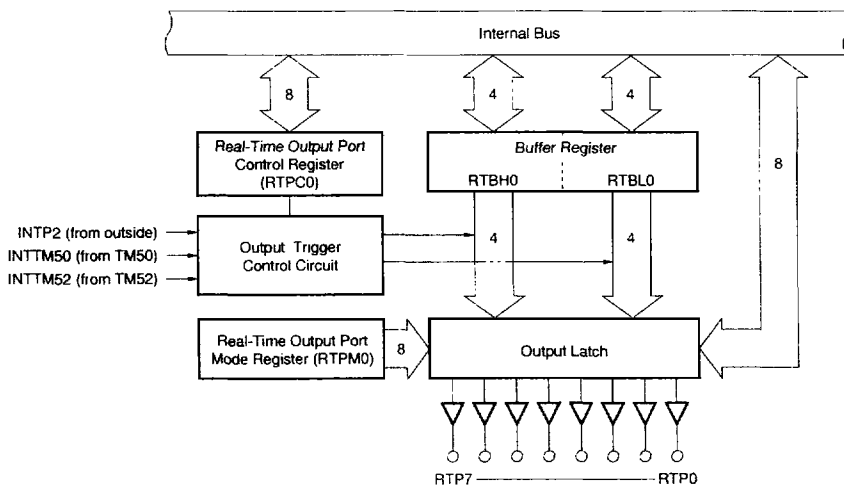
Internal Bus

8

4

4

8

Real-Time Output Port Control Register (RTPC0)

Buffer Register

RTBH0

RTBL0

INTP2 (from outside)

INTTM50 (from TM50)

INTTM52 (from TM52)

Output Trigger Control Circuit

4

4

Real-Time Output Port Mode Register (RTPM0)

8

Output Latch

RTP7

RTP0